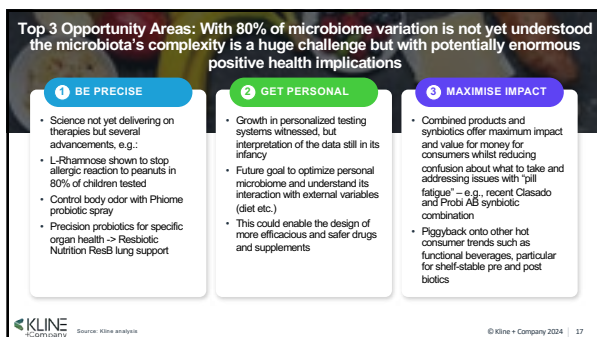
Top 3 Opportunity Areas: With 80% of microbiome variation is not yet understood the microbiota's complexity is a huge challenge but with potentially enormous positive health implications

1 BE PRECISE

- Science not yet delivering on therapies but several advancements, e.g.:
- L-Rhamnose shown to stop allergic reaction to peanuts in 80% of children tested
- Control body odor with Phiome probiotic spray
- Precision probiotics for specific organ health -> Resbiotic Nutrition ResB lung support

2 GET PERSONAL

- Growth in personalized testing systems witnessed, but interpretation of the data still in its infancy
- Future goal to optimize personal microbiome and understand its interaction with external variables (diet etc.)
- This could enable the design of more efficacious and safer drugs and supplements

3 MAXIMISE IMPACT

- Combined products and synbiotics offer maximum impact and value for money for consumers whilst reducing confusion about what to take and addressing issues with "pill fatigue" – e.g., recent Clasado and Probi AB synbiotic combination
- Piggyback onto other hot consumer trends such as functional beverages, particular for shelf-stable pre and post biotics

KLINE +Company Source: Kline analysis

© Kline + Company 2024 | 17